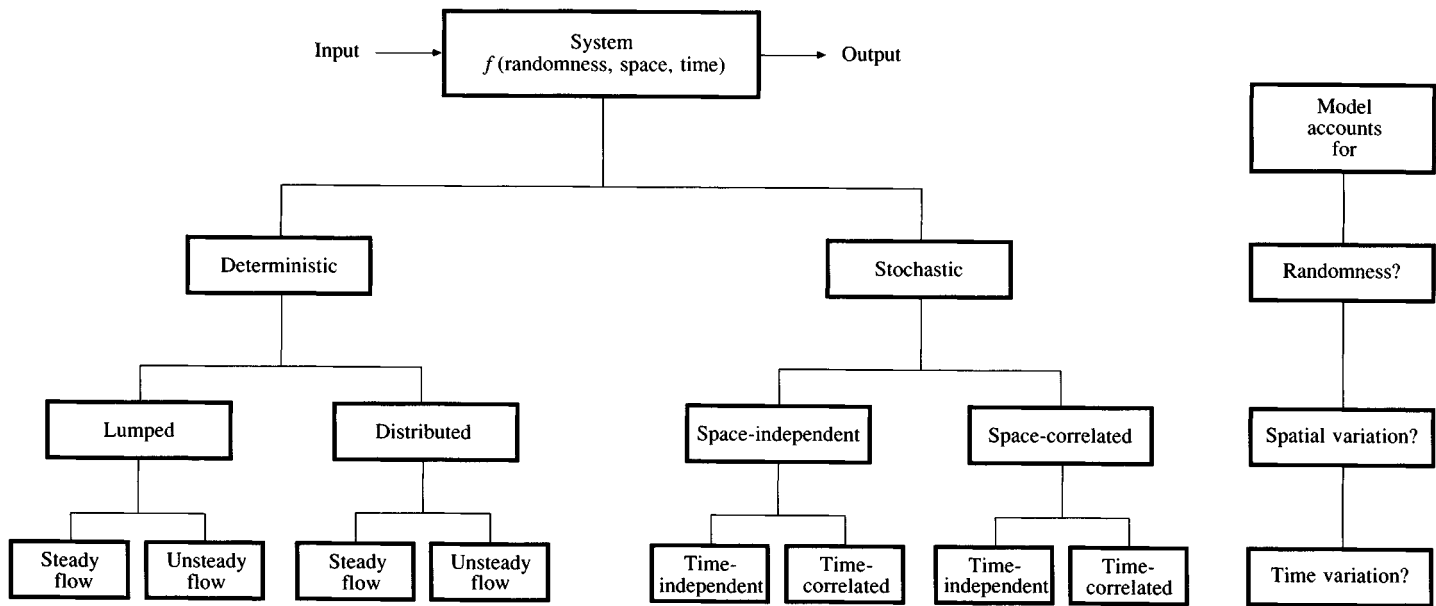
Input

System
$f$ (randomness, space, time)

Output

Model accounts for

Deterministic

Stochastic

Randomness?

Lumped

Distributed

Space-independent

Space-correlated

Spatial variation?

Steady flow

Unsteady flow

Steady flow

Unsteady flow

Time-independent

Time-correlated

Time-independent

Time-correlated

Time variation?